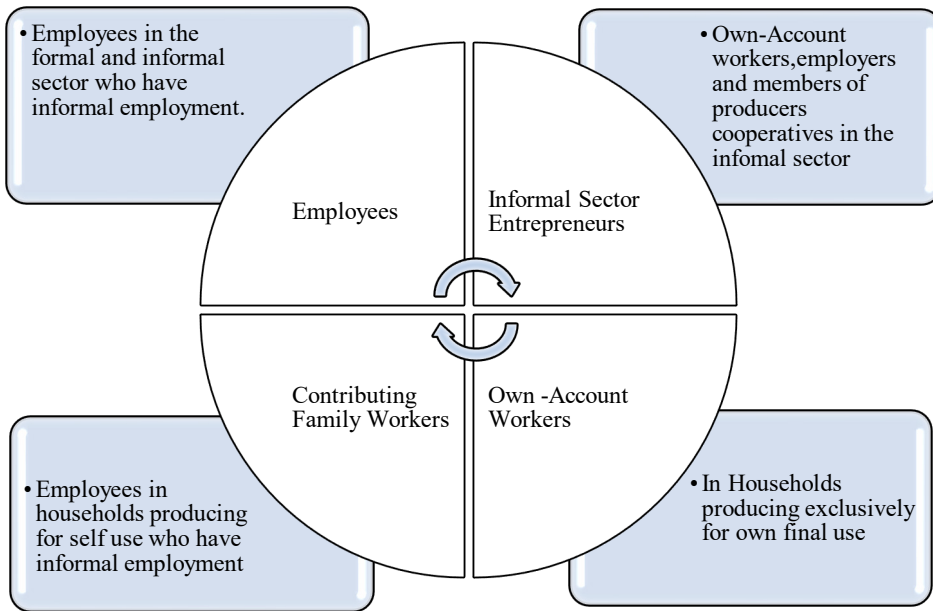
• Employees in the formal and informal sector who have informal employment.

• Own-Account workers,employers and members of producers cooperatives in the infomal sector

Employees

Informal Sector Entrepreneurs

Contributing Family Workers

Own -Account Workers

• Employees in households producing for self use who have informal employment

• In Households producing exclusively for own final use